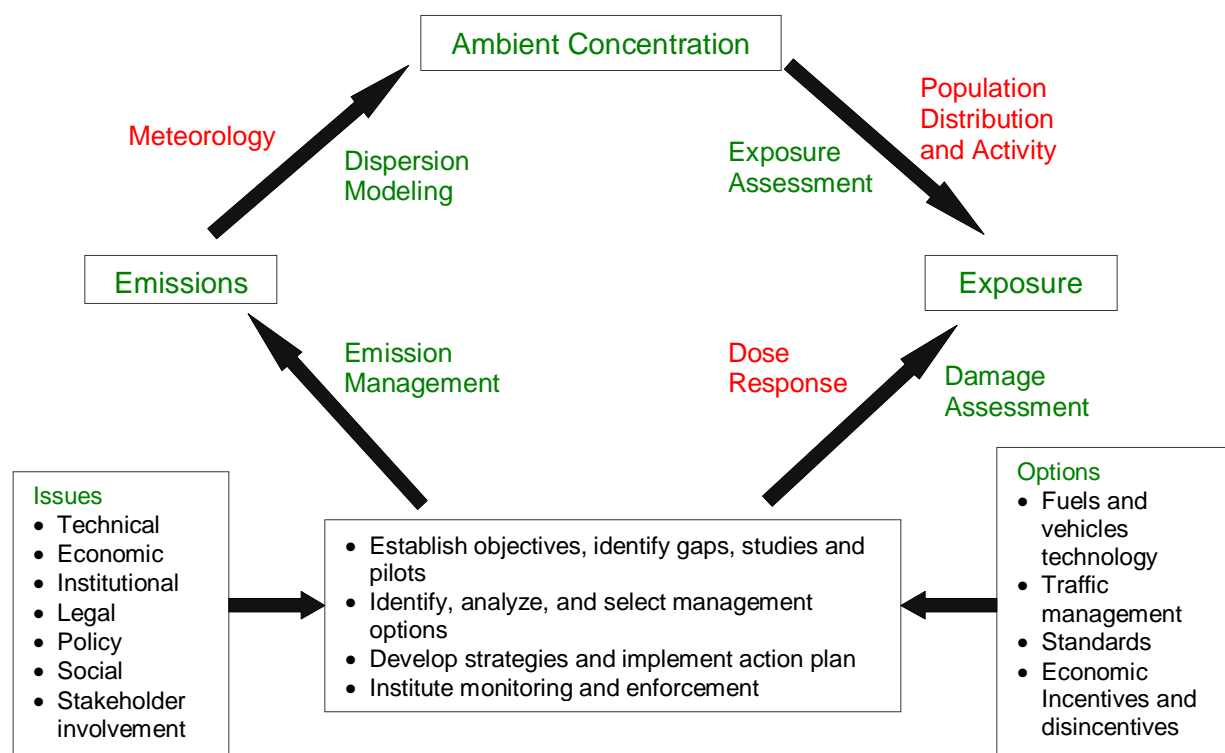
Ambient Concentration

Meteorology

Dispersion Modeling

Population Distribution and Activity

Exposure Assessment

Emissions

Exposure

Emission Management

Dose Response

Damage Assessment

Issues
- Technical
- Economic
- Institutional
- Legal
- Policy
- Social
- Stakeholder involvement

- Establish objectives, identify gaps, studies and pilots
- Identify, analyze, and select management options
- Develop strategies and implement action plan
- Institute monitoring and enforcement

Options
- Fuels and vehicles technology
- Traffic management
- Standards
- Economic Incentives and disincentives